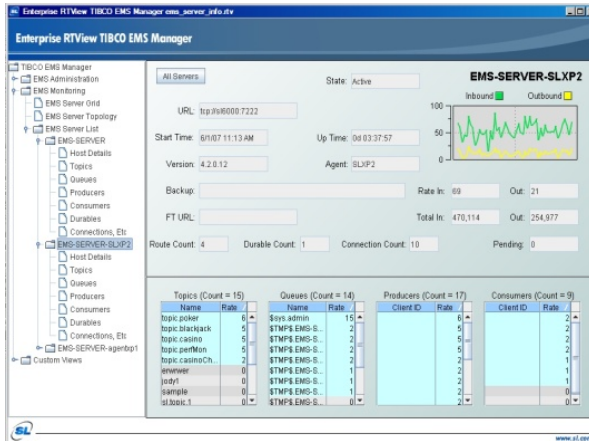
Enterprise RTView TIBCO EMS Manager ems_server_info.rtv

Enterprise RTView TIBCO EMS Manager

TIBCO EMS Manager
EMS Administration
EMS Monitoring
EMS Server Grid
EMS Server Topology
EMS Server List
EMS-SERVER
Host Details
Topics
Queues
Producers
Consumers
Durables
Connections, Etc
EMS-SERVER-SLXP2
Host Details
Topics
Queues
Producers
Consumers
Durables
Connections, Etc
EMS-SERVER-agentxp1
Custom Views

All Servers

State: Active

EMS-SERVER-SLXP2

Inbound Outbound

URL: tcp://sl6000:7222

Start Time: 6/1/07 11:13 AM

Up Time: 0d 03:37:57

Version: 4.2.0.12

Agent: SLXP2

100
50
0

Backup:

Rate In: 69

Out: 21

FT URL:

Total In: 470,114

Out: 254,977

Route Count: 4

Durable Count: 1

Connection Count: 10

Pending: 0

Topics (Count = 15)

| Name | Rate |
|---|---|
| topic.poker | 6 |
| topic.blackjack | 5 |
| topic.casino | 5 |
| topic.perfMon | 5 |
| topic.casinoCh... | 2 |
| erwrwer | 0 |
| jody1 | 0 |
| sample | 0 |
| sl.topic.1 | 0 |

Queues (Count = 14)

| Name | Rate |
|---|---|
| $sys.admin | 15 |
| $TMP$.EMS-S... | 2 |
| $TMP$.EMS-S... | 2 |
| $TMP$.EMS-S... | 2 |
| $TMP$.EMS-S... | 2 |
| $TMP$.EMS-S... | 1 |
| $TMP$.EMS-S... | 1 |
| $TMP$.EMS-S... | 1 |
| $TMP$.EMS-S... | 0 |

Producers (Count = 17)

| Client ID | Rate |
|---|---|
| | 6 |
| | 5 |
| | 5 |
| | 5 |
| | 2 |
| | 2 |
| | 2 |
| | 2 |
| | 2 |

Consumers (Count = 9)

| Client ID | Rate |
|---|---|
| | 2 |
| | 2 |
| | 2 |
| | 2 |
| | 1 |
| | 1 |
| | 1 |
| | 0 |
| | 0 |

SL

www.sl.co